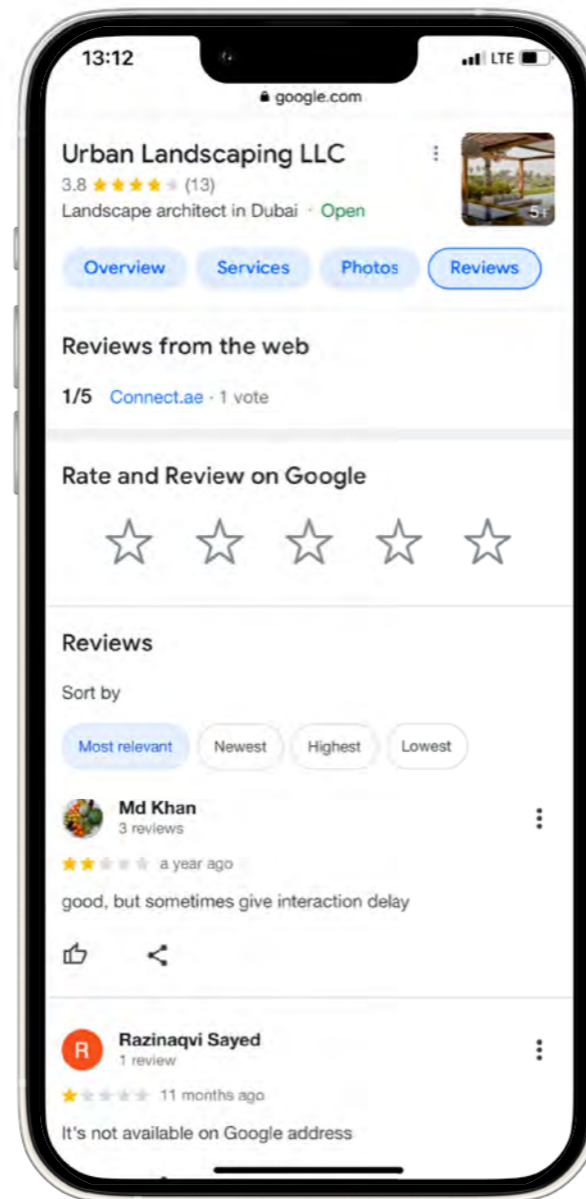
13:12

LTE

google.com

Urban Landscaping LLC

3.8 ★★★★★ (13)

Landscape architect in Dubai · Open

5+

Overview

Services

Photos

Reviews

Reviews from the web

1/5 Connect.ae · 1 vote

Rate and Review on Google

☆ ☆ ☆ ☆ ☆

Reviews

Sort by

Most relevant

Newest

Highest

Lowest

Md Khan
3 reviews

★★★★★ a year ago

good, but sometimes give interaction delay

R

Razinaqvi Sayed
1 review

★★★★★ 11 months ago

It's not available on Google address